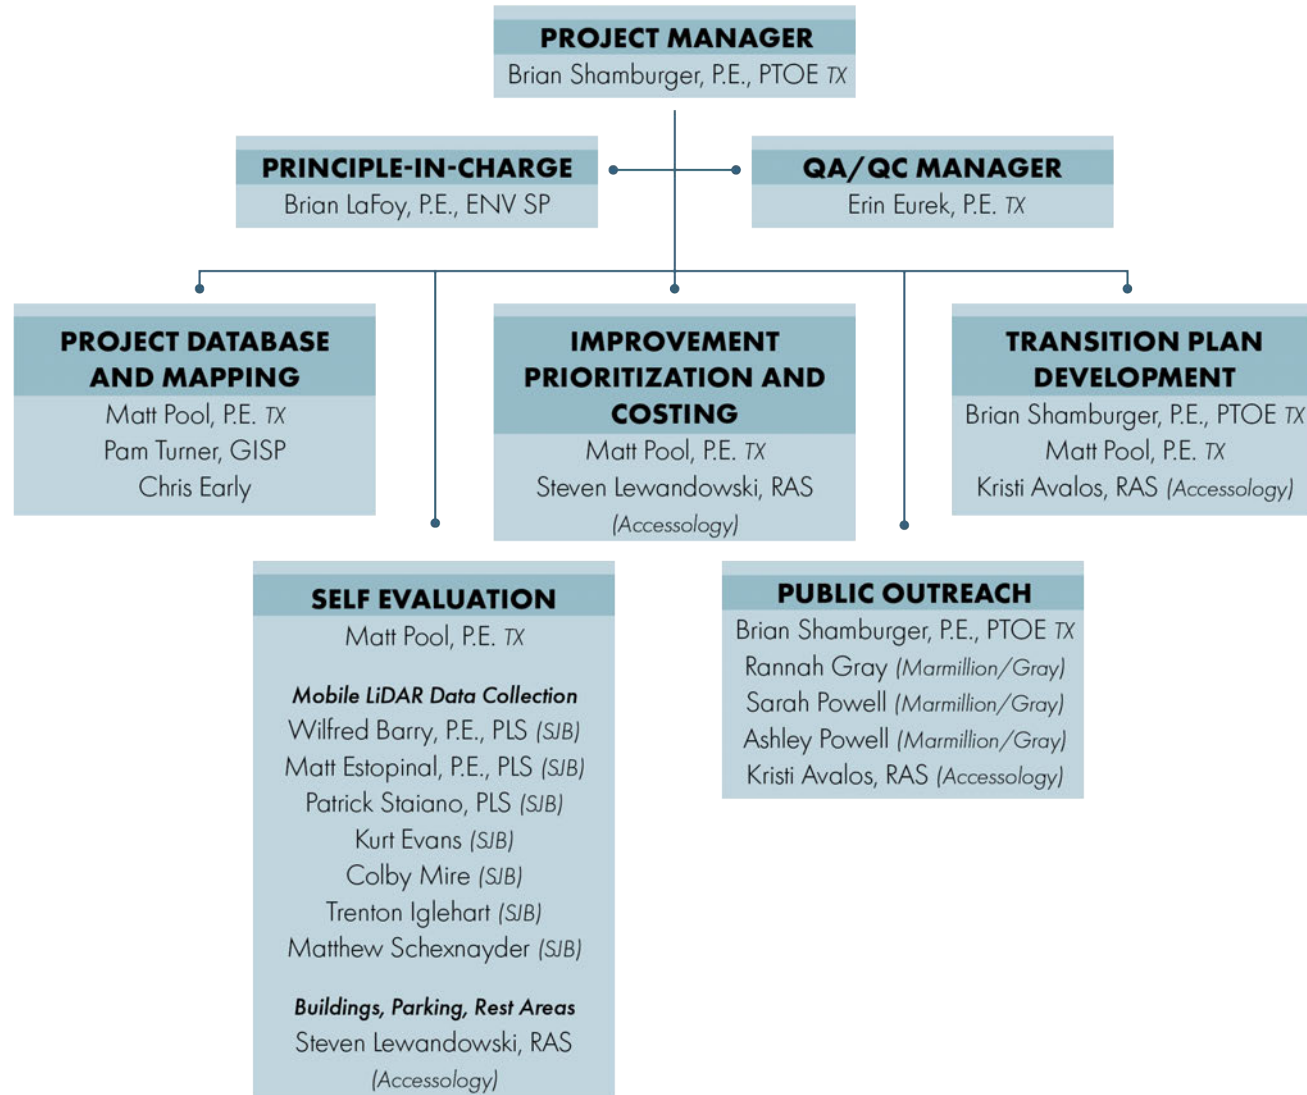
PROJECT MANAGER
Brian Shamburger, P.E., PTOE TX

PRINCIPLE-IN-CHARGE
Brian LaFoy, P.E., ENV SP

QA/QC MANAGER
Erin Eurek, P.E. TX

PROJECT DATABASE AND MAPPING
Matt Pool, P.E. TX
Pam Turner, GISP
Chris Early

IMPROVEMENT PRIORITIZATION AND COSTING
Matt Pool, P.E. TX
Steven Lewandowski, RAS (Accessology)

TRANSITION PLAN DEVELOPMENT
Brian Shamburger, P.E., PTOE TX
Matt Pool, P.E. TX
Kristi Avalos, RAS (Accessology)

SELF EVALUATION
Matt Pool, P.E. TX

Mobile LiDAR Data Collection
Wilfred Barry, P.E., PLS (SJB)
Matt Estopinal, P.E., PLS (SJB)
Patrick Staiano, PLS (SJB)
Kurt Evans (SJB)
Colby Mire (SJB)
Trenton Iglehart (SJB)
Matthew Schexnayder (SJB)

Buildings, Parking, Rest Areas
Steven Lewandowski, RAS (Accessology)

PUBLIC OUTREACH
Brian Shamburger, P.E., PTOE TX
Rannah Gray (Marmillion/Gray)
Sarah Powell (Marmillion/Gray)
Ashley Powell (Marmillion/Gray)
Kristi Avalos, RAS (Accessology)